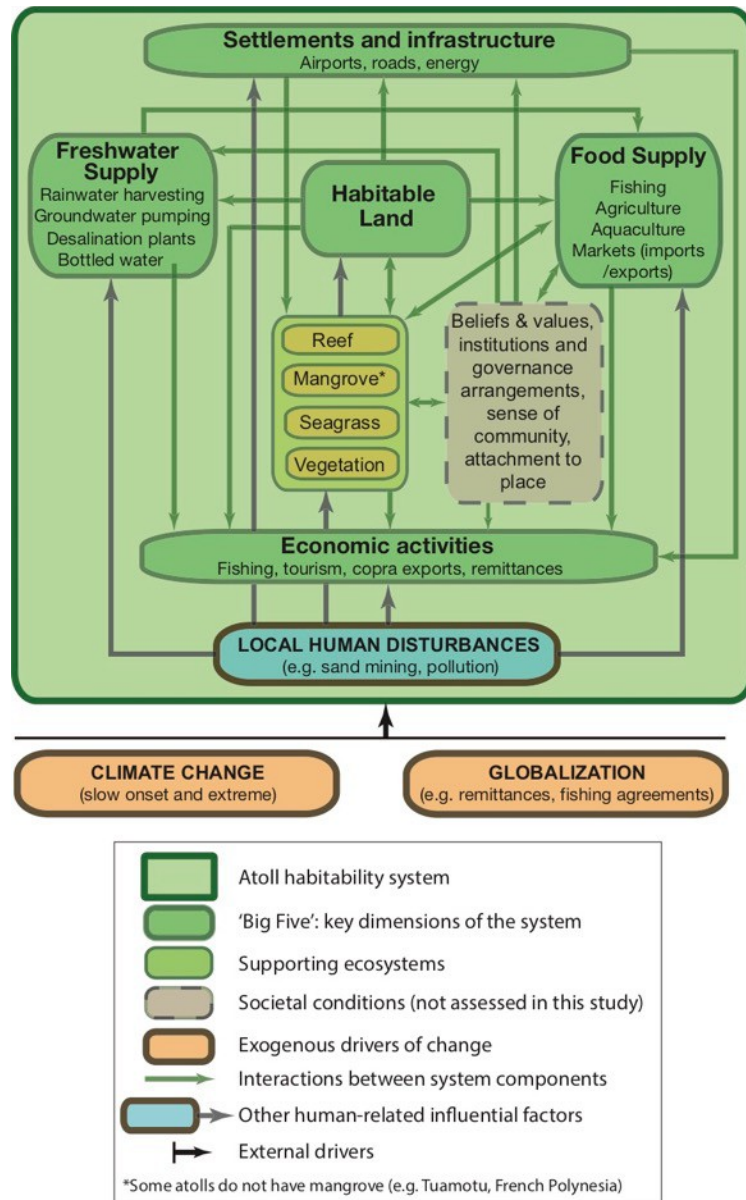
Settlements and infrastructure
Airports, roads, energy

Freshwater Supply
Rainwater harvesting
Groundwater pumping
Desalination plants
Bottled water

Habitable Land

Food Supply
Fishing
Agriculture
Aquaculture
Markets (imports /exports)

Reef
Mangrove*
Seagrass
Vegetation

Beliefs & values, institutions and governance arrangements, sense of community, attachment to place

Economic activities
Fishing, tourism, copra exports, remittances

LOCAL HUMAN DISTURBANCES
(e.g. sand mining, pollution)

CLIMATE CHANGE
(slow onset and extreme)

GLOBALIZATION
(e.g. remittances, fishing agreements)

Atoll habitability system
'Big Five': key dimensions of the system
Supporting ecosystems
Societal conditions (not assessed in this study)
Exogenous drivers of change
Interactions between system components
Other human-related influential factors
External drivers

*Some atolls do not have mangrove (e.g. Tuamotu, French Polynesia)